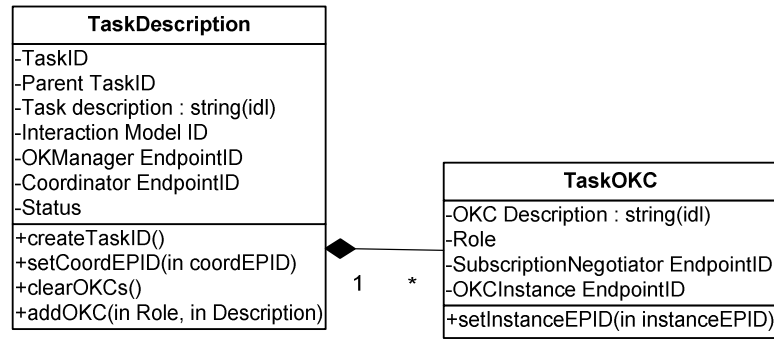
TaskDescription

-TaskID
-Parent TaskID
-Task description : string(idl)
-Interaction Model ID
-OKManager EndpointID
-Coordinator EndpointID
-Status

+createTaskID()
+setCoordEPID(in coordEPID)
+clearOKCs()
+addOKC(in Role, in Description)

1

*

TaskOKC

-OKC Description : string(idl)
-Role
-SubscriptionNegotiator EndpointID
-OKCInstance EndpointID

+setInstanceEPID(in instanceEPID)